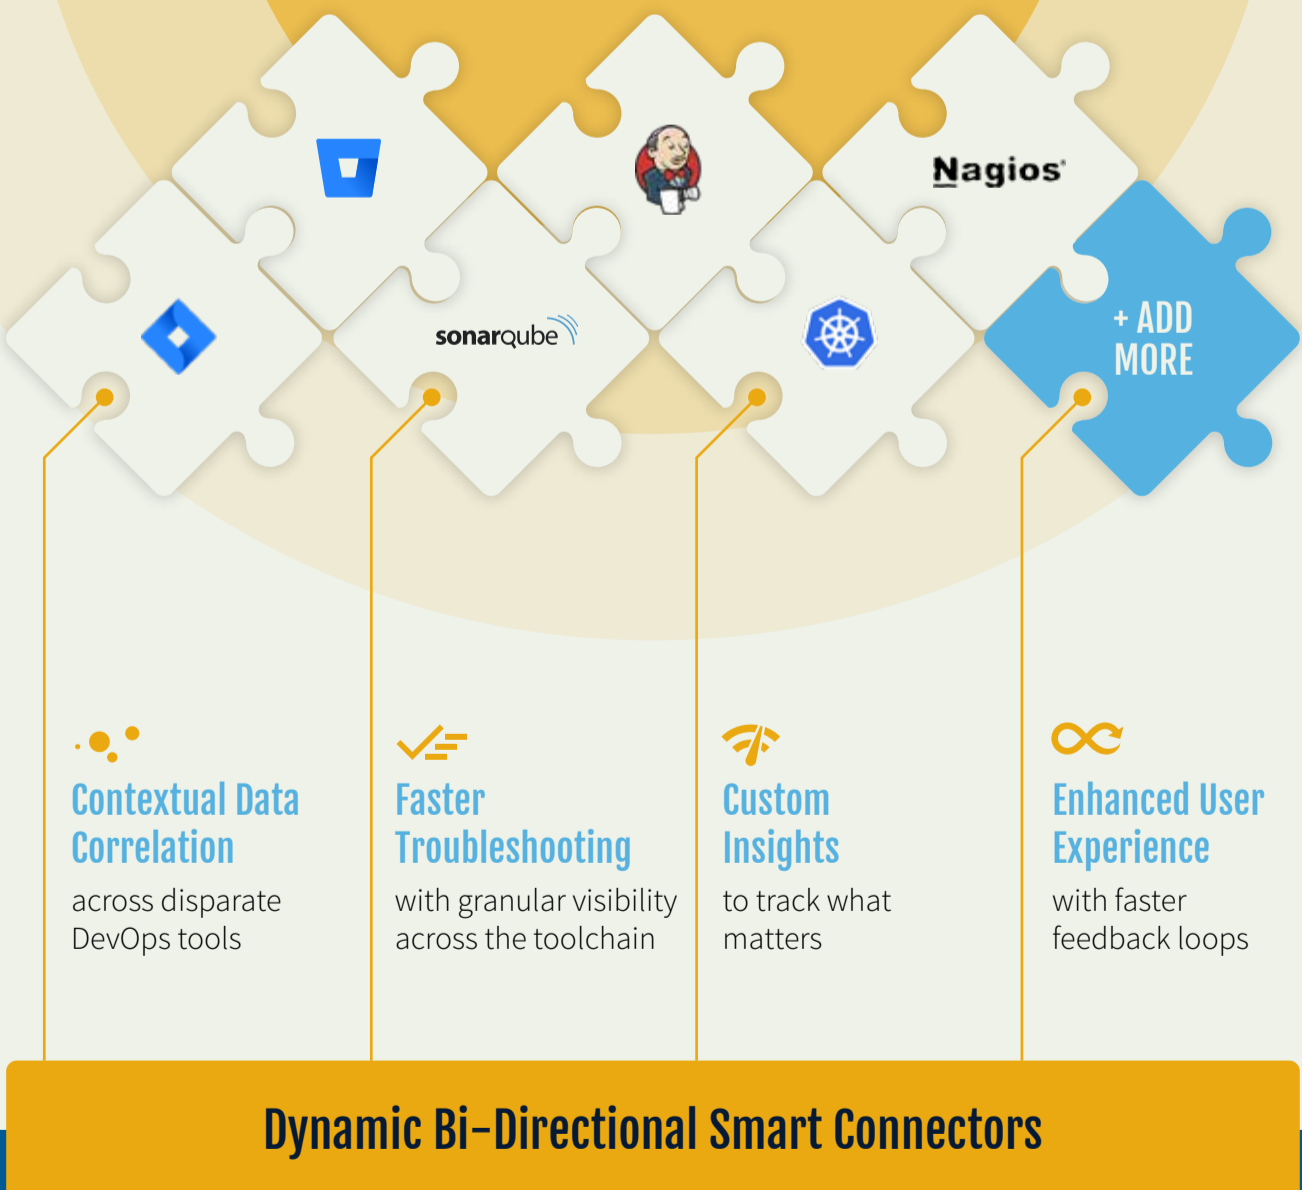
Nagios

sonarqube

+ ADD MORE

Contextual Data Correlation
across disparate DevOps tools

Faster Troubleshooting
with granular visibility across the toolchain

Custom Insights
to track what matters

Enhanced User Experience
with faster feedback loops

Dynamic Bi-Directional Smart Connectors